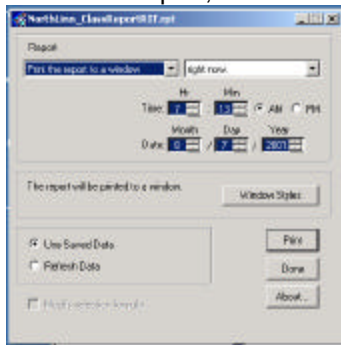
NorthLinn_ClassReportKIT.rpt

Report

Print the report to a window

right now

Hr

Min

Time: 7 : 13 AM PM

Month

Day

Year

Date: 8 / 7 / 2001

The report will be printed to a window.

Window Styles

Use Saved Data

Refresh Data

Print

Done

About...

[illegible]